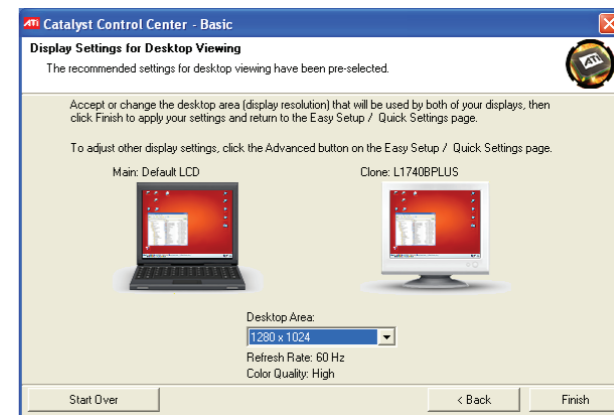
ATI Catalyst Control Center - Basic

Display Settings for Desktop Viewing

The recommended settings for desktop viewing have been pre-selected.

ATI

Accept or change the desktop area (display resolution) that will be used by both of your displays, then click Finish to apply your settings and return to the Easy Setup / Quick Settings page.

To adjust other display settings, click the Advanced button on the Easy Setup / Quick Settings page.

Main: Default LCD

Clone: L1740BPLUS

Desktop Area:

1280 x 1024

Refresh Rate: 60 Hz

Color Quality: High

Start Over

< Back

Finish